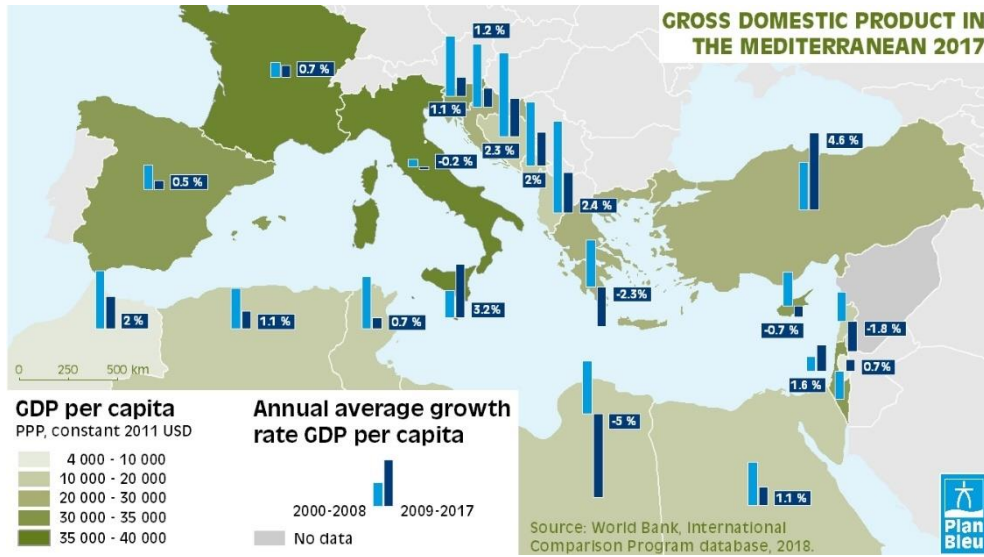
GROSS DOMESTIC PRODUCT IN THE MEDITERRANEAN 2017

1.2 %
0.7 %
1.1 %
-0.2 %
2.3 %
4.6 %
0.5 %
2%
2.4 %
2 %
1.1 %
0.7 %
3.2%
-2.3%
-0.7 %
-1.8 %
0.7%
1.6 %
-5 %
1.1 %

0 250 500 km

GDP per capita
PPP, constant 2011 USD
4 000 - 10 000
10 000 - 20 000
20 000 - 30 000
30 000 - 35 000
35 000 - 40 000

Annual average growth rate GDP per capita
2000-2008
2009-2017
No data

Source: World Bank, International Comparison Program database, 2018.

Plan Bleu